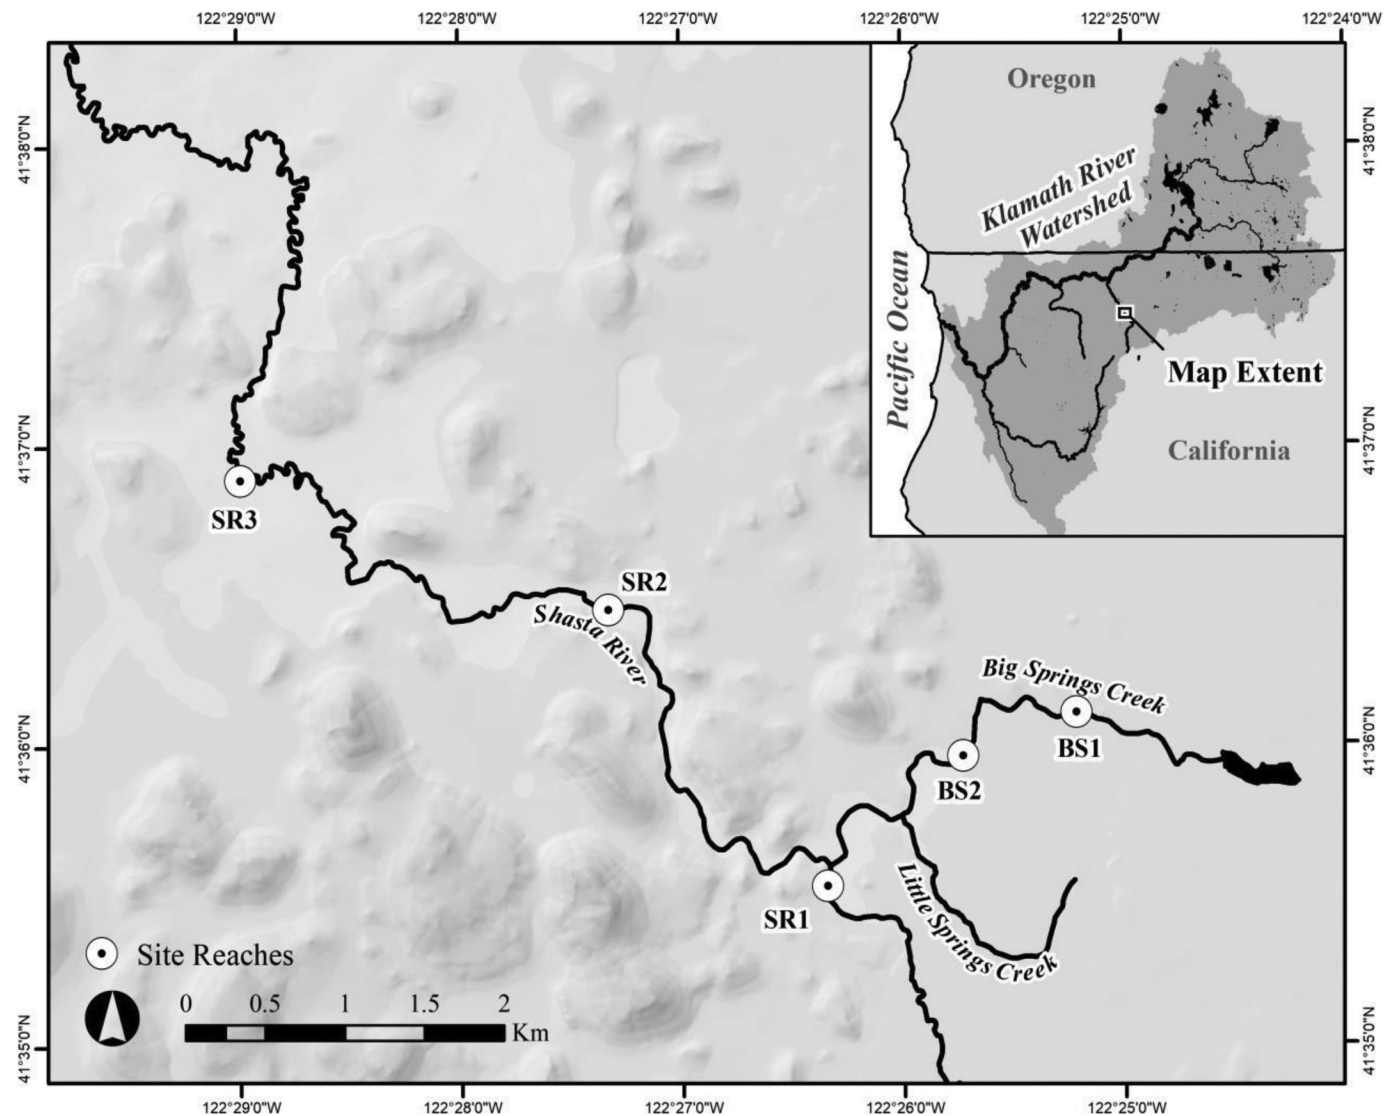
122°29'0"W 122°28'0"W 122°27'0"W 122°26'0"W 122°25'0"W 122°24'0"W

41°38'0"N
41°37'0"N
41°36'0"N
41°35'0"N

41°38'0"N
41°37'0"N
41°36'0"N
41°35'0"N

Oregon
Klamath River Watershed
Pacific Ocean
Map Extent
California

SR3
SR2
Shasta River
Big Springs Creek
BS1
BS2
SR1
Little Springs Creek

Site Reaches

0 0.5 1 1.5 2 Km

122°29'0"W 122°28'0"W 122°27'0"W 122°26'0"W 122°25'0"W